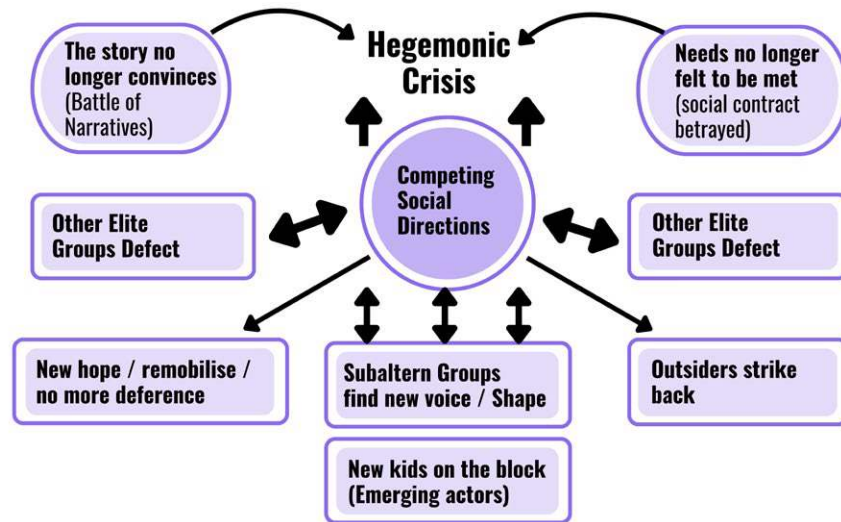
Hegemonic Crisis

The story no longer convinces (Battle of Narratives)

Needs no longer felt to be met (social contract betrayed)

Competing Social Directions

Other Elite Groups Defect

Other Elite Groups Defect

New hope / remobilise / no more deference

Subaltern Groups find new voice / Shape

Outsiders strike back

New kids on the block (Emerging actors)